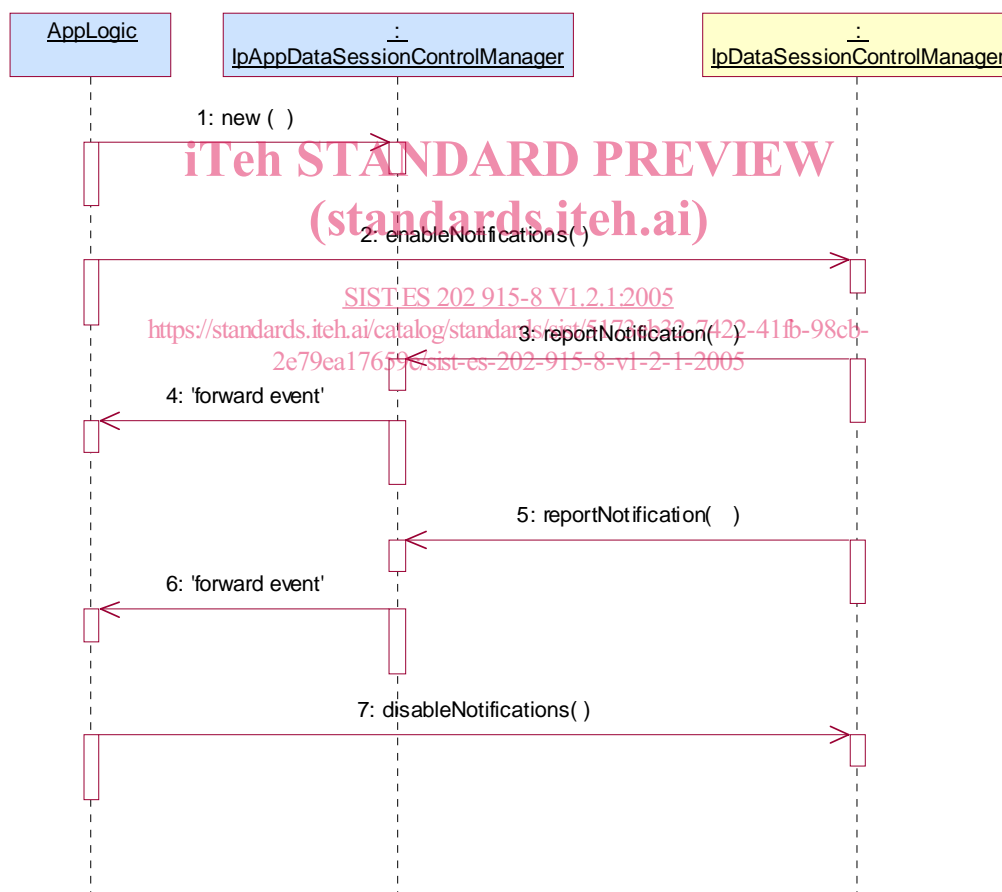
AppLogic

:
IpAppDataSessionControlManager

:
IpDataSessionControlManager

1: new ( )

iTeh STANDARD PREVIEW
(standards.iteh.ai)

2: enableNotifications( )

SIST ES 202 915-8 V1.2.1:2005
https://standards.iteh.ai/catalog/standards/sist/5173eb33-7422-41fb-98cb-2e79ea17659e/sist-es-202-915-8-v1-2-1-2005

3: reportNotification( )

4: 'forward event'

5: reportNotification( )

6: 'forward event'

7: disableNotifications( )